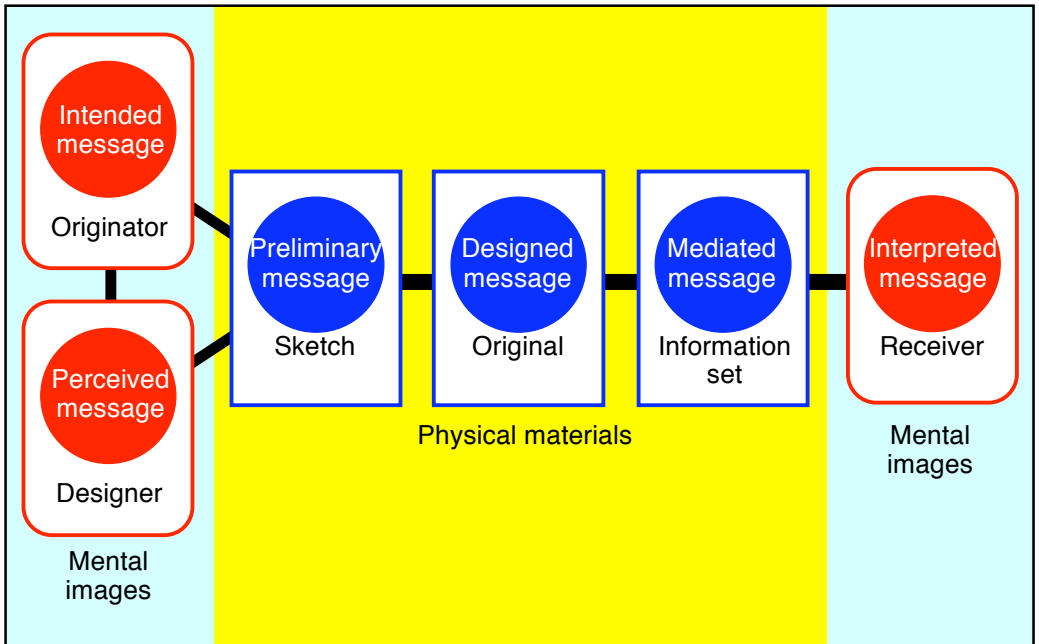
Intended message

Originator

Perceived message

Designer

Mental images

Preliminary message

Sketch

Designed message

Original

Mediated message

Information set

Physical materials

Interpreted message

Receiver

Mental images